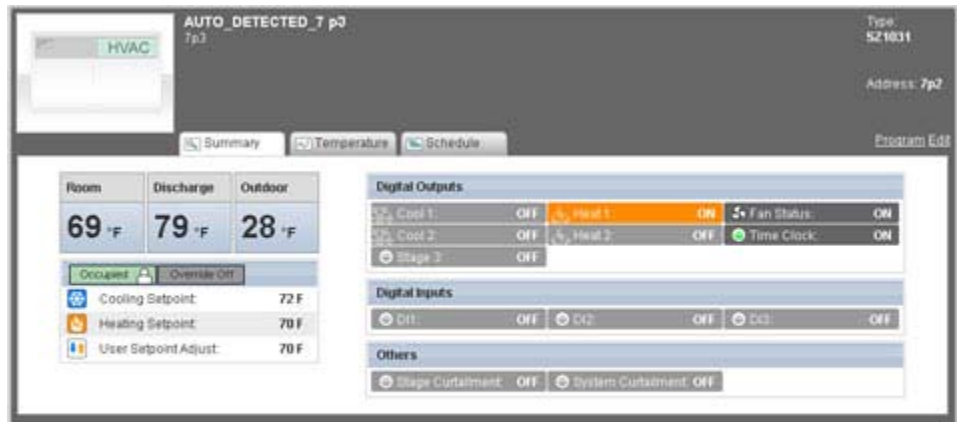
HVAC

AUTO_DETECTED_7 p3
7p3

Type:
SZ1031

Address: 7p2

Summary
Temperature
Schedule

Program Edit

| Room | Discharge | Outdoor |
|---|---|---|
| 69 °F | 79 °F | 28 °F |

Occupied
Override Off

Cooling Setpoint: 72 F
Heating Setpoint: 70 F
User Setpoint Adjust: 70 F

Digital Outputs

Cool 1: OFF
Heat 1: ON
Fan Status: ON
Cool 2: OFF
Heat 2: OFF
Time Clock: ON
Stage 3: OFF

Digital Inputs

DI1: OFF
DI2: OFF
DI3: OFF

Others

Stage Curtailment: OFF
System Curtailment: OFF